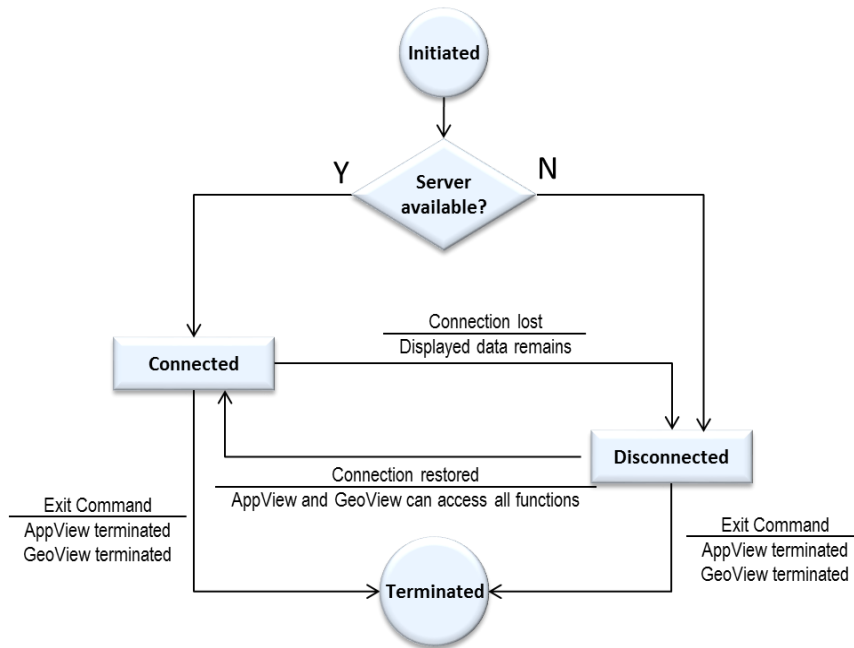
Initiated

Y

Server available?

N

Connection lost

Displayed data remains

Connected

Disconnected

Connection restored

AppView and GeoView can access all functions

Exit Command

AppView terminated

GeoView terminated

Exit Command

AppView terminated

GeoView terminated

Terminated